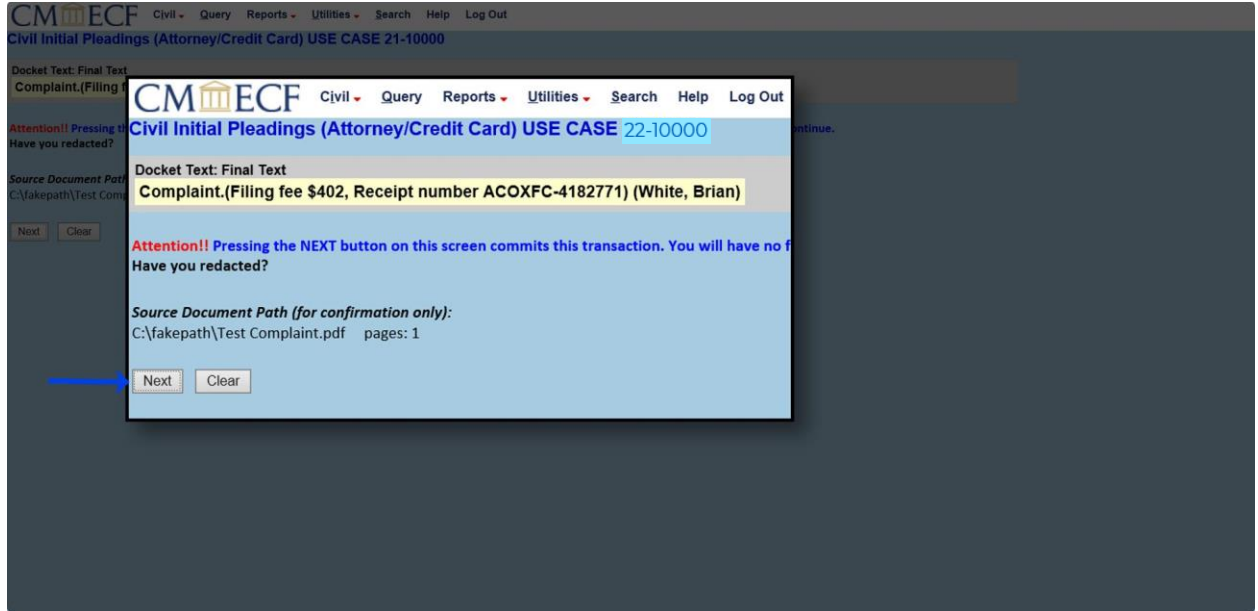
CM ECF Civil Query Reports Utilities Search Help Log Out
Civil Initial Pleadings (Attorney/Credit Card) USE CASE 21-10000

Docket Text: Final Text
Complaint.(Filing f

Attention!! Pressing th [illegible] ontinue.
Have you redacted?

Source Document Path
C:\fakepath\Test Comp

Next Clear

CM ECF Civil Query Reports Utilities Search Help Log Out
Civil Initial Pleadings (Attorney/Credit Card) USE CASE 22-10000

Docket Text: Final Text
Complaint.(Filing fee $402, Receipt number ACOXFC-4182771) (White, Brian)

Attention!! Pressing the NEXT button on this screen commits this transaction. You will have no f
Have you redacted?

Source Document Path (for confirmation only):
C:\fakepath\Test Complaint.pdf pages: 1

Next Clear